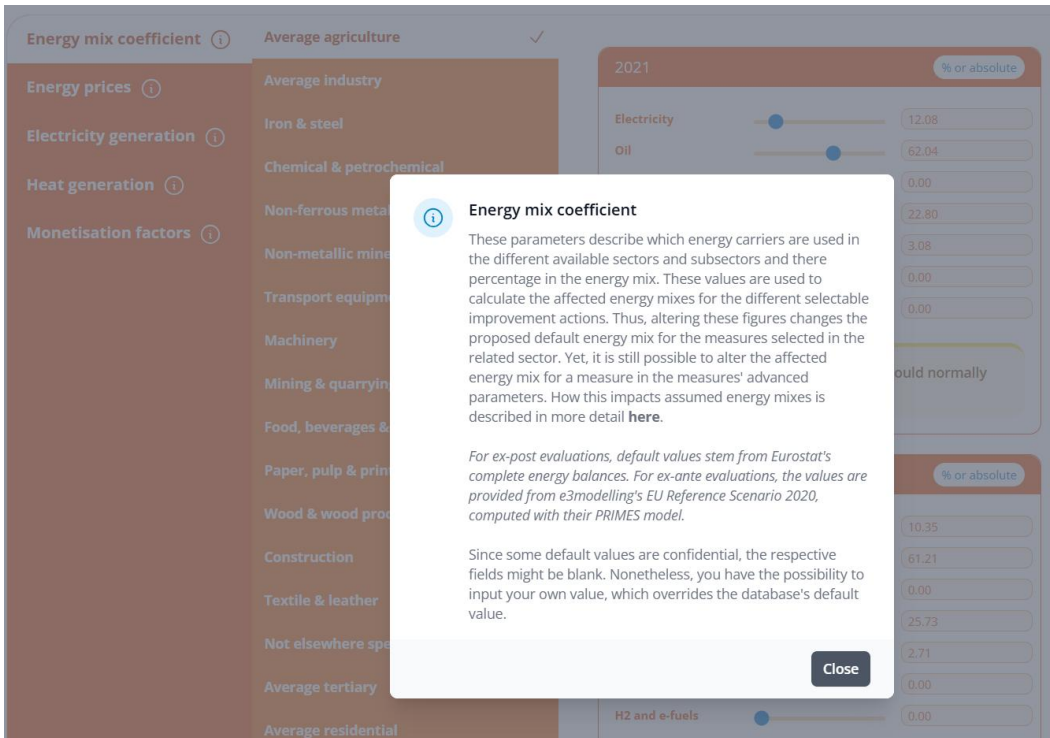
Energy mix coefficient (i)
Energy prices (i)
Electricity generation (i)
Heat generation (i)
Monetisation factors (i)

Average agriculture ✓
Average industry
Iron & steel
Chemical & petrochemical
Non-ferrous meta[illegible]
Non-metallic mine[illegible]
Transport equipm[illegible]
Machinery
Mining & quarryin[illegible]
Food, beverages &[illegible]
Paper, pulp & prin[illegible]
Wood & wood prod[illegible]
Construction
Textile & leather
Not elsewhere spe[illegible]
Average tertiary
Average residential

2021
% or absolute
Electricity 12.08
Oil 62.04
0.00
22.80
3.08
0.00
0.00
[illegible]ould normally

% or absolute
10.35
61.21
0.00
25.73
2.71
0.00
H2 and e-fuels 0.00

(i) Energy mix coefficient

These parameters describe which energy carriers are used in the different available sectors and subsectors and there percentage in the energy mix. These values are used to calculate the affected energy mixes for the different selectable improvement actions. Thus, altering these figures changes the proposed default energy mix for the measures selected in the related sector. Yet, it is still possible to alter the affected energy mix for a measure in the measures' advanced parameters. How this impacts assumed energy mixes is described in more detail **here**.

*For ex-post evaluations, default values stem from Eurostat's complete energy balances. For ex-ante evaluations, the values are provided from e3modelling's EU Reference Scenario 2020, computed with their PRIMES model.*

Since some default values are confidential, the respective fields might be blank. Nonetheless, you have the possibility to input your own value, which overrides the database's default value.

Close